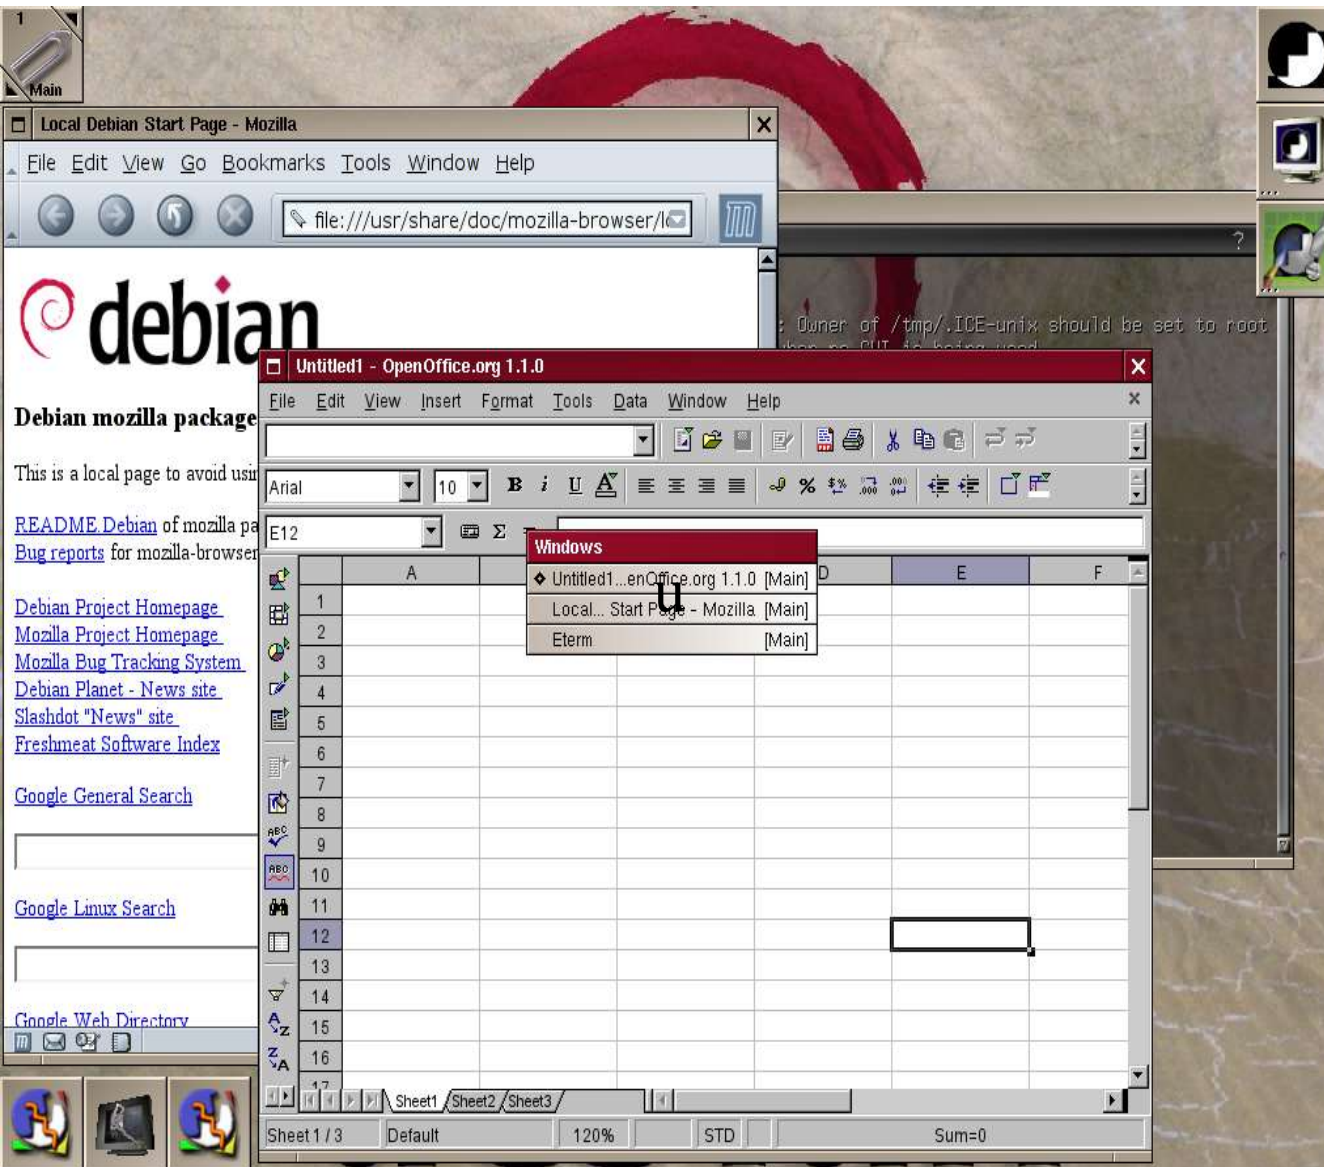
1
Main

Local Debian Start Page - Mozilla
File Edit View Go Bookmarks Tools Window Help
file:///usr/share/doc/mozilla-browser/l

debian

Debian mozilla package

This is a local page to avoid usi

README.Debian of mozilla pa
Bug reports for mozilla-browser

Debian Project Homepage
Mozilla Project Homepage
Mozilla Bug Tracking System
Debian Planet - News site
Slashdot "News" site
Freshmeat Software Index

Google General Search

Google Linux Search

Google Web Directory

: Owner of /tmp/.ICE-unix should be set to root

Untitled1 - OpenOffice.org 1.1.0
File Edit View Insert Format Tools Data Window Help
Arial
10
E12

Windows
Untitled1...enOffice.org 1.1.0 [Main]
Local... Start Page - Mozilla [Main]
Eterm [Main]

| | A | B | C | D | E | F |
|---|---|---|---|---|---|---|
| 1 | | | | | | |
| 2 | | | | | | |
| 3 | | | | | | |
| 4 | | | | | | |
| 5 | | | | | | |
| 6 | | | | | | |
| 7 | | | | | | |
| 8 | | | | | | |
| 9 | | | | | | |
| 10 | | | | | | |
| 11 | | | | | | |
| 12 | | | | | | |
| 13 | | | | | | |
| 14 | | | | | | |
| 15 | | | | | | |
| 16 | | | | | | |
| 17 | | | | | | |

Sheet1 Sheet2 Sheet3
Sheet 1 / 3 Default 120% STD Sum=0